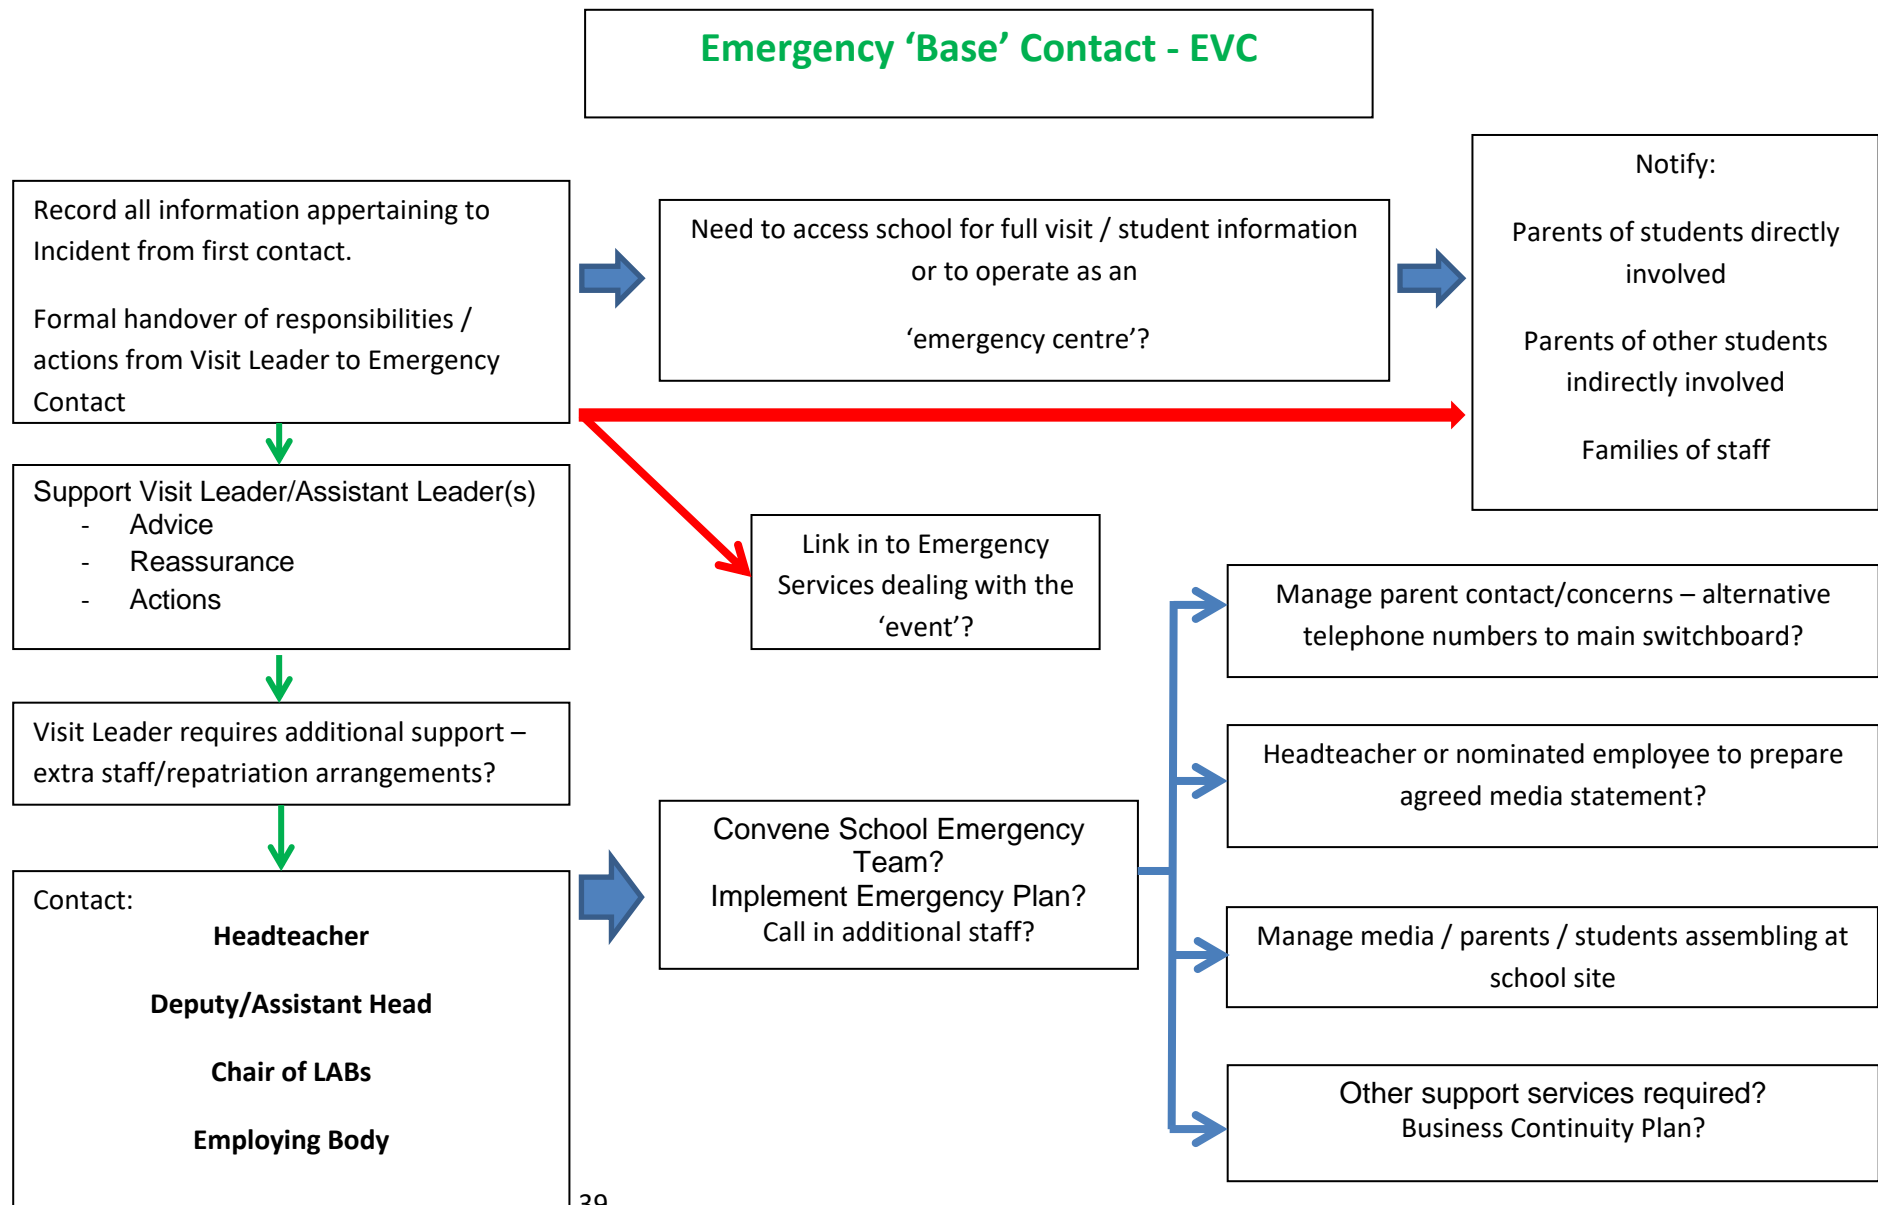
Emergency ‘Base’ Contact - EVC

Record all information appertaining to Incident from first contact.

Formal handover of responsibilities / actions from Visit Leader to Emergency Contact

Support Visit Leader/Assistant Leader(s)
- Advice
- Reassurance
- Actions

Visit Leader requires additional support – extra staff/repatriation arrangements?

Contact:
**Headteacher**

**Deputy/Assistant Head**

**Chair of LABs**

**Employing Body**

Need to access school for full visit / student information or to operate as an

‘emergency centre’?

Notify:

Parents of students directly involved

Parents of other students indirectly involved

Families of staff

Link in to Emergency Services dealing with the ‘event’?

Manage parent contact/concerns – alternative telephone numbers to main switchboard?

Headteacher or nominated employee to prepare agreed media statement?

Convene School Emergency Team?
Implement Emergency Plan?
Call in additional staff?

Manage media / parents / students assembling at school site

Other support services required?
Business Continuity Plan?

39